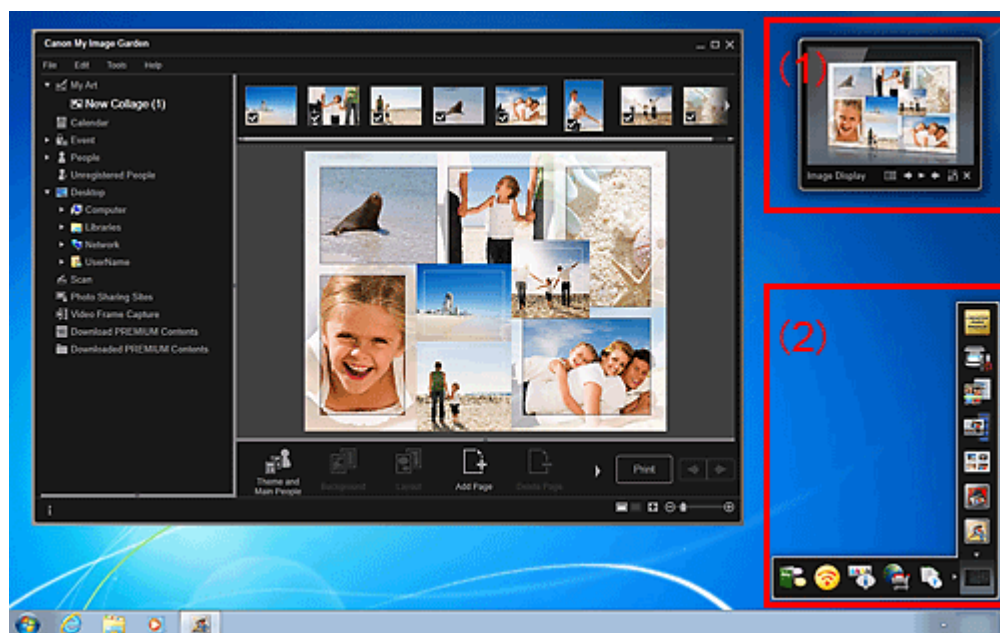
Canon My Image Garden

File Edit Tools Help

My Art
New Collage (1)
Calendar
Event
People
Unregistered People
Desktop
Computer
Libraries
Network
UserName
Scan
Photo Sharing Sites
Video Frame Capture
Download PREMIUM Contents
Downloaded PREMIUM Contents

Theme and Main People
Background
Layout
Add Page
Delete Page
Print

(1)

Image Display

(2)